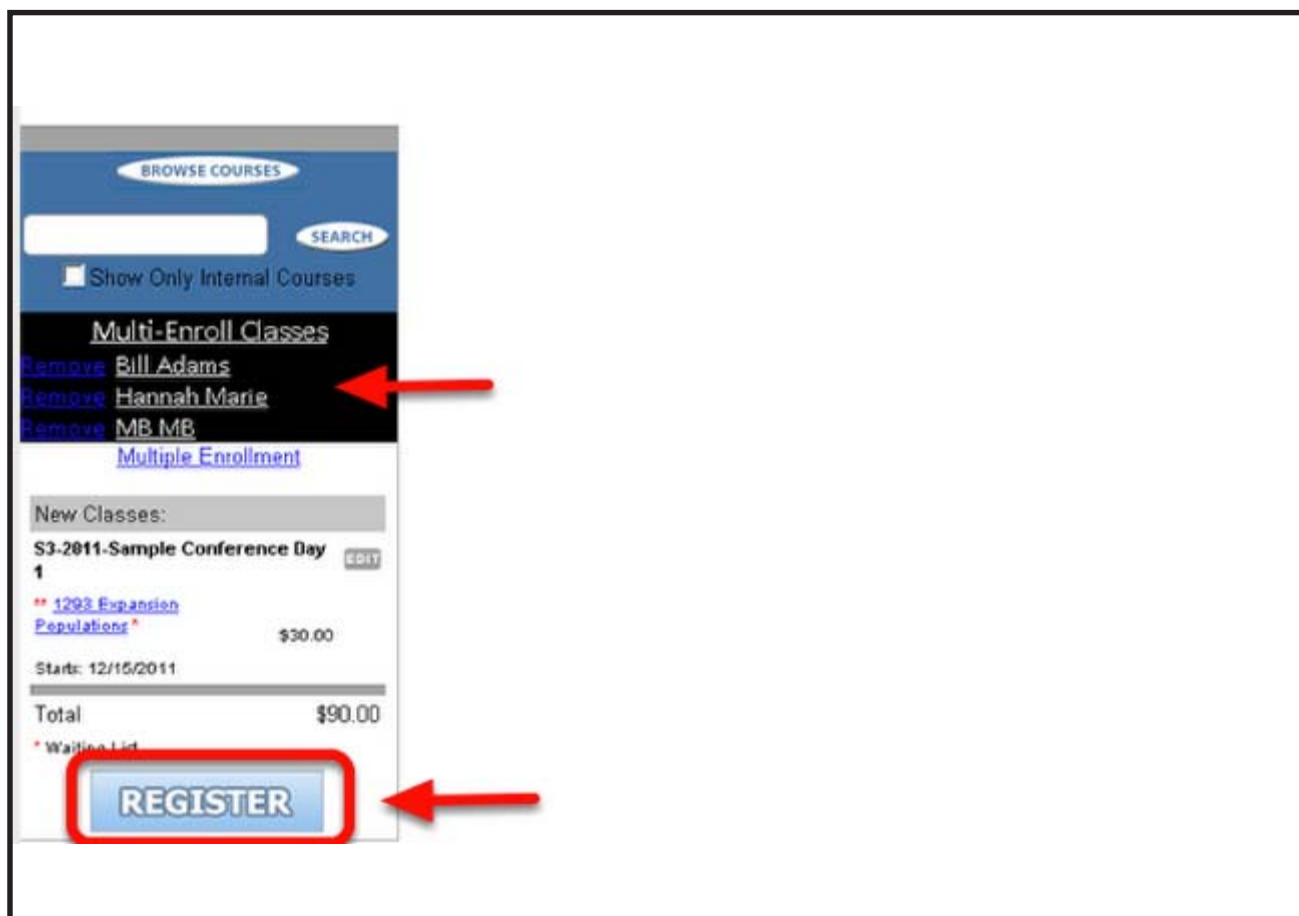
BROWSE COURSES

SEARCH

Show Only Internal Courses

Multi-Enroll Classes

Remove Bill Adams

Remove Hannah Marie

Remove MB MB

Multiple Enrollment

New Classes:

S3-2011-Sample Conference Day 1

EDIT

** 1293 Expansion Populations *

$30.00

Starts: 12/15/2011

Total

$90.00

* Waiting List

REGISTER